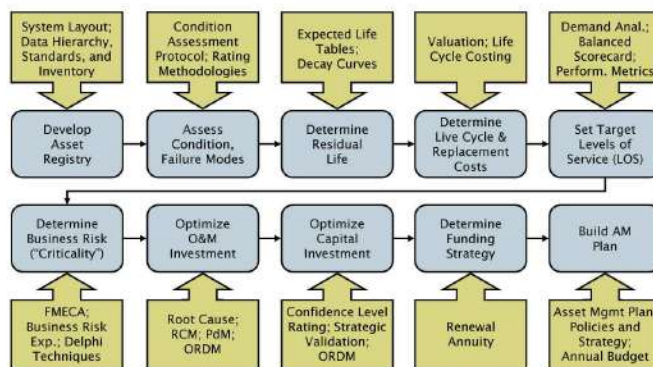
System Layout; Data Hierarchy, Standards, and Inventory

Condition Assessment Protocol; Rating Methodologies

Expected Life Tables; Decay Curves

Valuation; Life Cycle Costing

Demand Anal.; Balanced Scorecard; Perform. Metrics

Develop Asset Registry

Assess Condition, Failure Modes

Determine Residual Life

Determine Live Cycle & Replacement Costs

Set Target Levels of Service (LOS)

Determine Business Risk ("Criticality")

Optimize O&M Investment

Optimize Capital Investment

Determine Funding Strategy

Build AM Plan

FMECA; Business Risk Exp.; Delphi Techniques

Root Cause; RCM; PdM; ORDM

Confidence Level Rating; Strategic Validation; ORDM

Renewal Annuity

Asset Mgmt Plan Policies and Strategy; Annual Budget